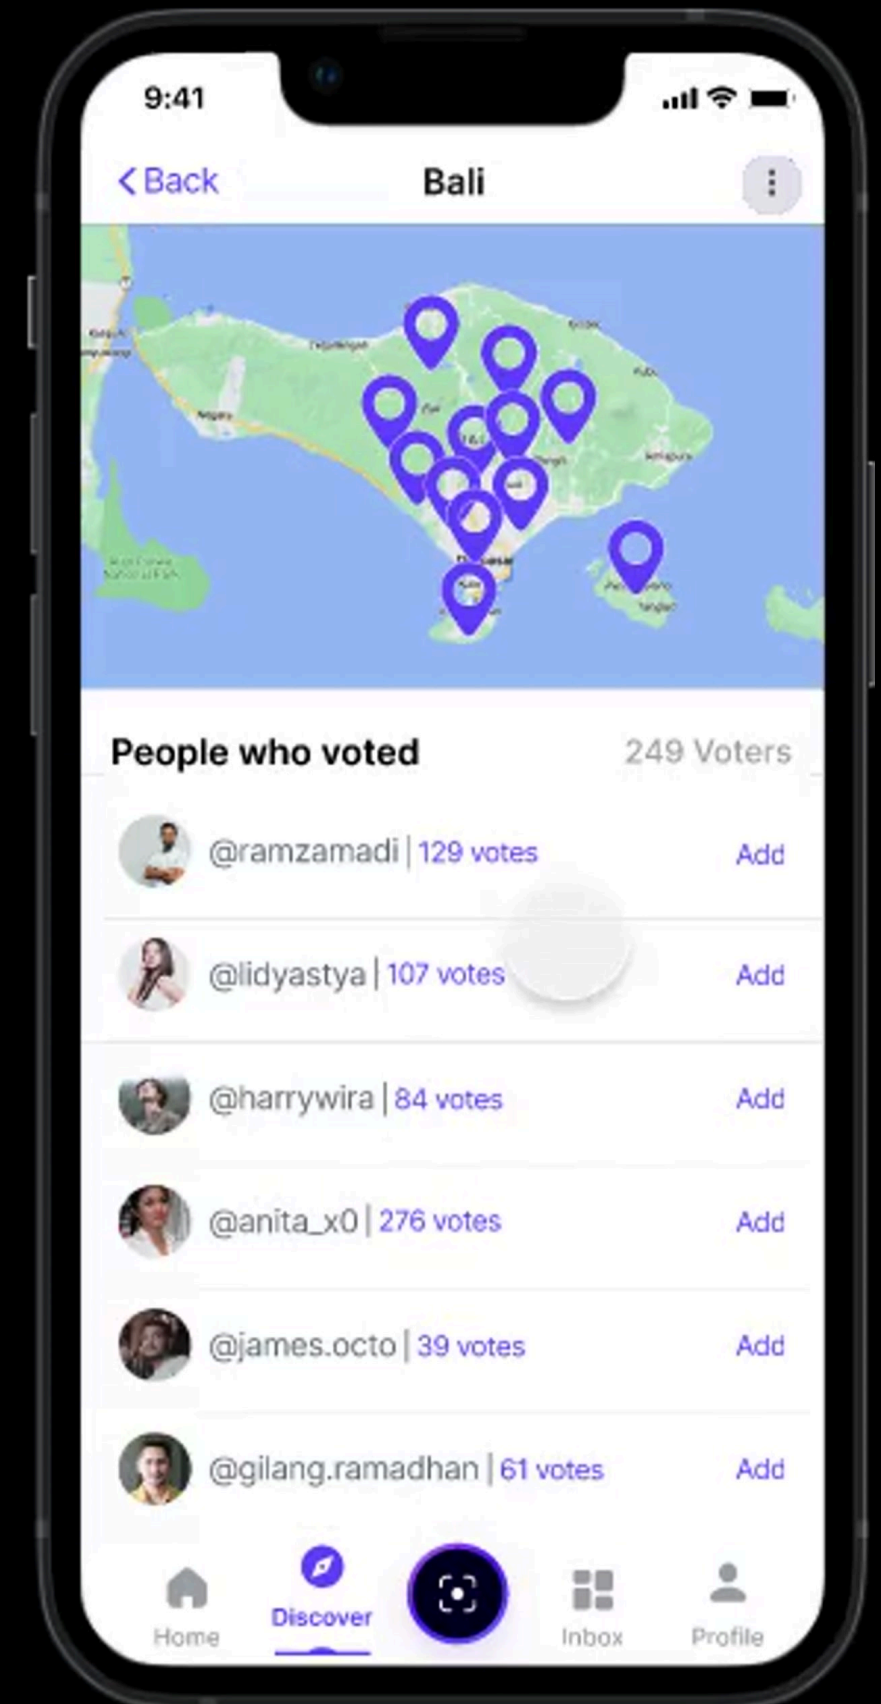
9:41

< Back

Bali

People who voted

249 Voters

@ramzamadi | 129 votes

Add

@lidyastya | 107 votes

Add

@harrywira | 84 votes

Add

@anita_x0 | 276 votes

Add

@james.octo | 39 votes

Add

@gilang.ramadhan | 61 votes

Add

Home

Discover

Inbox

Profile